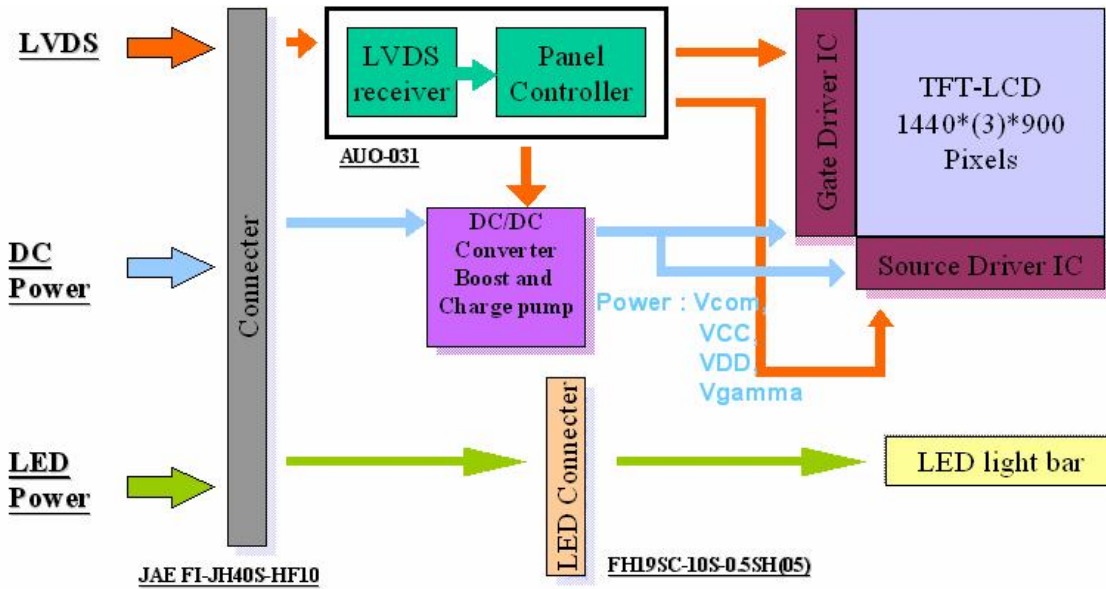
LVDS

LVDS receiver

Panel Controller

AUO-031

Gate Driver IC

TFT-LCD 1440*(3)*900 Pixels

DC Power

Connecter

DC/DC Converter Boost and Charge pump

Source Driver IC

Power : Vcom, VCC, VDD, Vgamma

LED Power

LED Connecter

LED light bar

JAE FI-JH40S-HF10

FH19SC-10S-0.5SH(05)